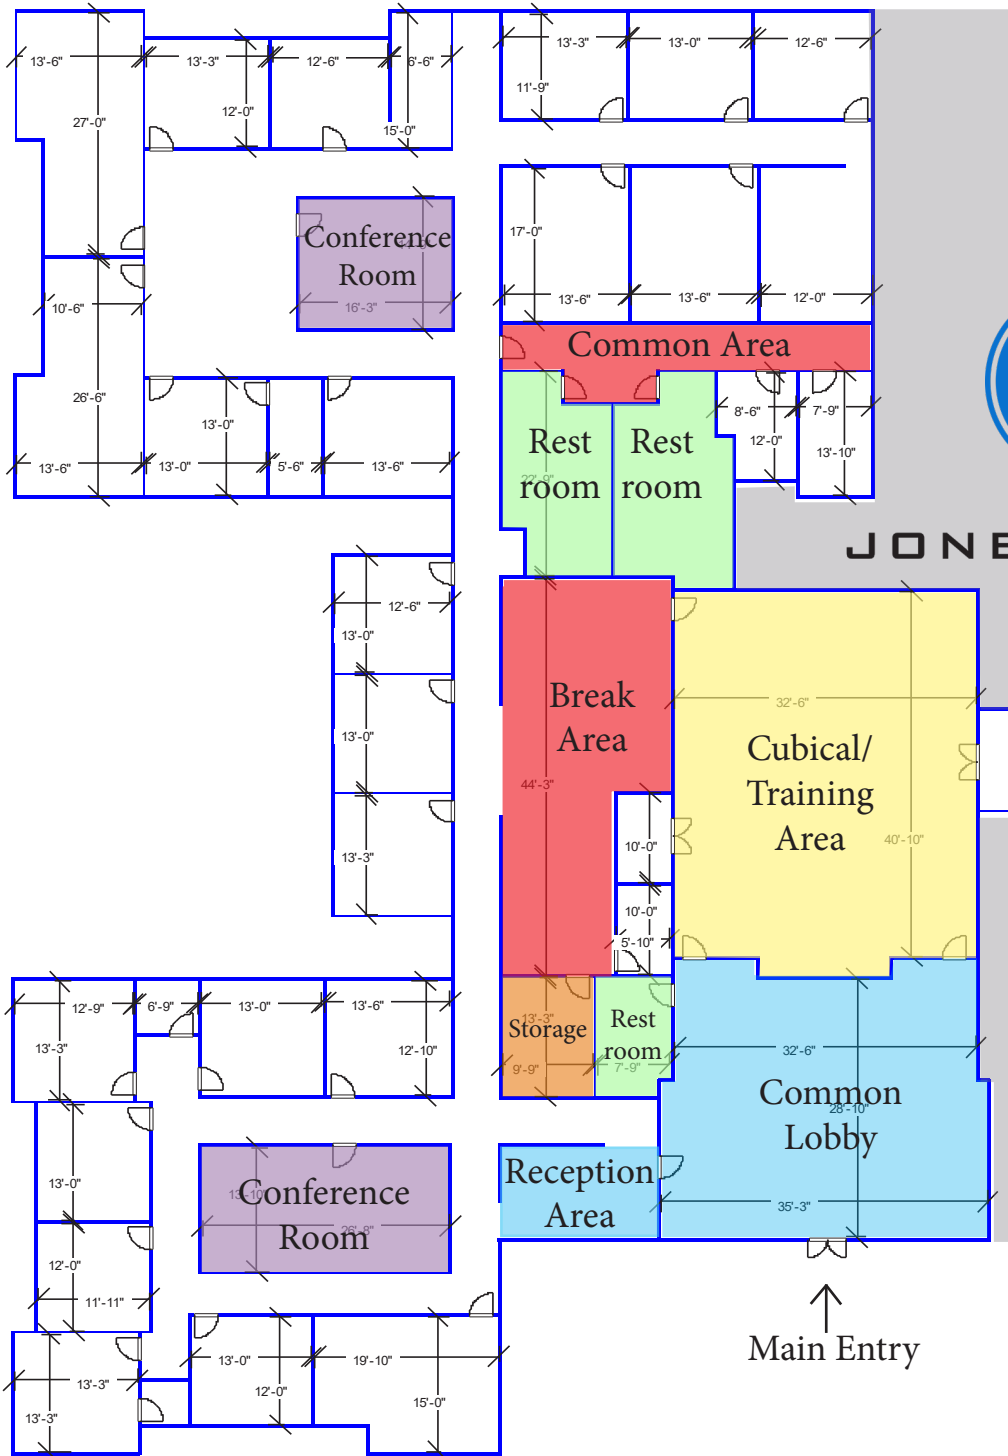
13'-6"
27'-0"
13'-3"
12'-0"
12'-6"
6'-6"
15'-0"
13'-3"
11'-9"
13'-0"
12'-6"
Conference Room
16'-3"
17'-0"
13'-6"
13'-6"
12'-0"
10'-6"
26'-6"
13'-6"
13'-0"
13'-0"
5'-6"
13'-6"
Common Area
Rest room
Rest room
22'-0"
8'-6"
12'-0"
7'-9"
13'-10"
JONE
12'-6"
13'-0"
13'-0"
13'-3"
Break Area
44'-3"
32'-6"
Cubical/ Training Area
40'-10"
10'-0"
10'-0"
5'-10"
12'-9"
6'-9"
13'-0"
13'-6"
13'-3"
12'-10"
Storage
13'-3"
9'-9"
Rest room
7'-9"
32'-6"
Common Lobby
28'-10"
13'-0"
Conference Room
13'-10
26'-8"
Reception Area
35'-3"
12'-0"
11'-11"
13'-3"
13'-3"
13'-0"
12'-0"
19'-10"
15'-0"
Main Entry